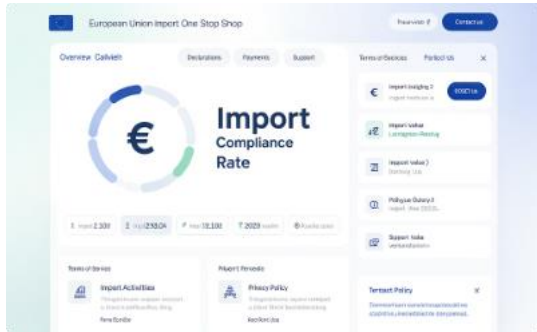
European Union Import One Stop Shop

Contact us

Overview Calviein

Declarations

Payments

Support

Terms of Services

Period Us

Import

Compliance

Rate

€

Import 2.100

Import 2330.04

Value 12.100

2029

Terms of Series

Import Activities

Privacy Policy

Import Leading 2

Import Value

Import Value 1

Support Value

Tentest Policy

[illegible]